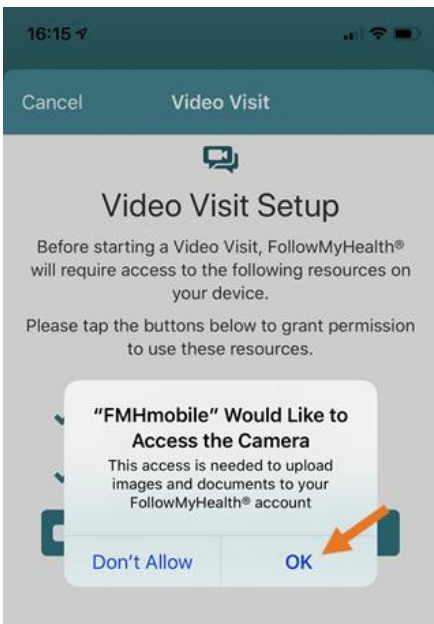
16:15

Cancel Video Visit

Video Visit Setup

Before starting a Video Visit, FollowMyHealth® will require access to the following resources on your device.

Please tap the buttons below to grant permission to use these resources.

“FMHmobile” Would Like to Access the Camera

This access is needed to upload images and documents to your FollowMyHealth® account

Don’t Allow OK